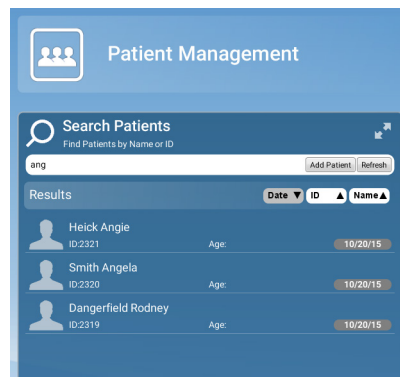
Patient Management

Search Patients
Find Patients by Name or ID

ang

Add Patient Refresh

Results

Date ▼ ID ▲ Name▲

Heick Angie
ID:2321 Age: 10/20/15

Smith Angela
ID:2320 Age: 10/20/15

Dangerfield Rodney
ID:2319 Age: 10/20/15